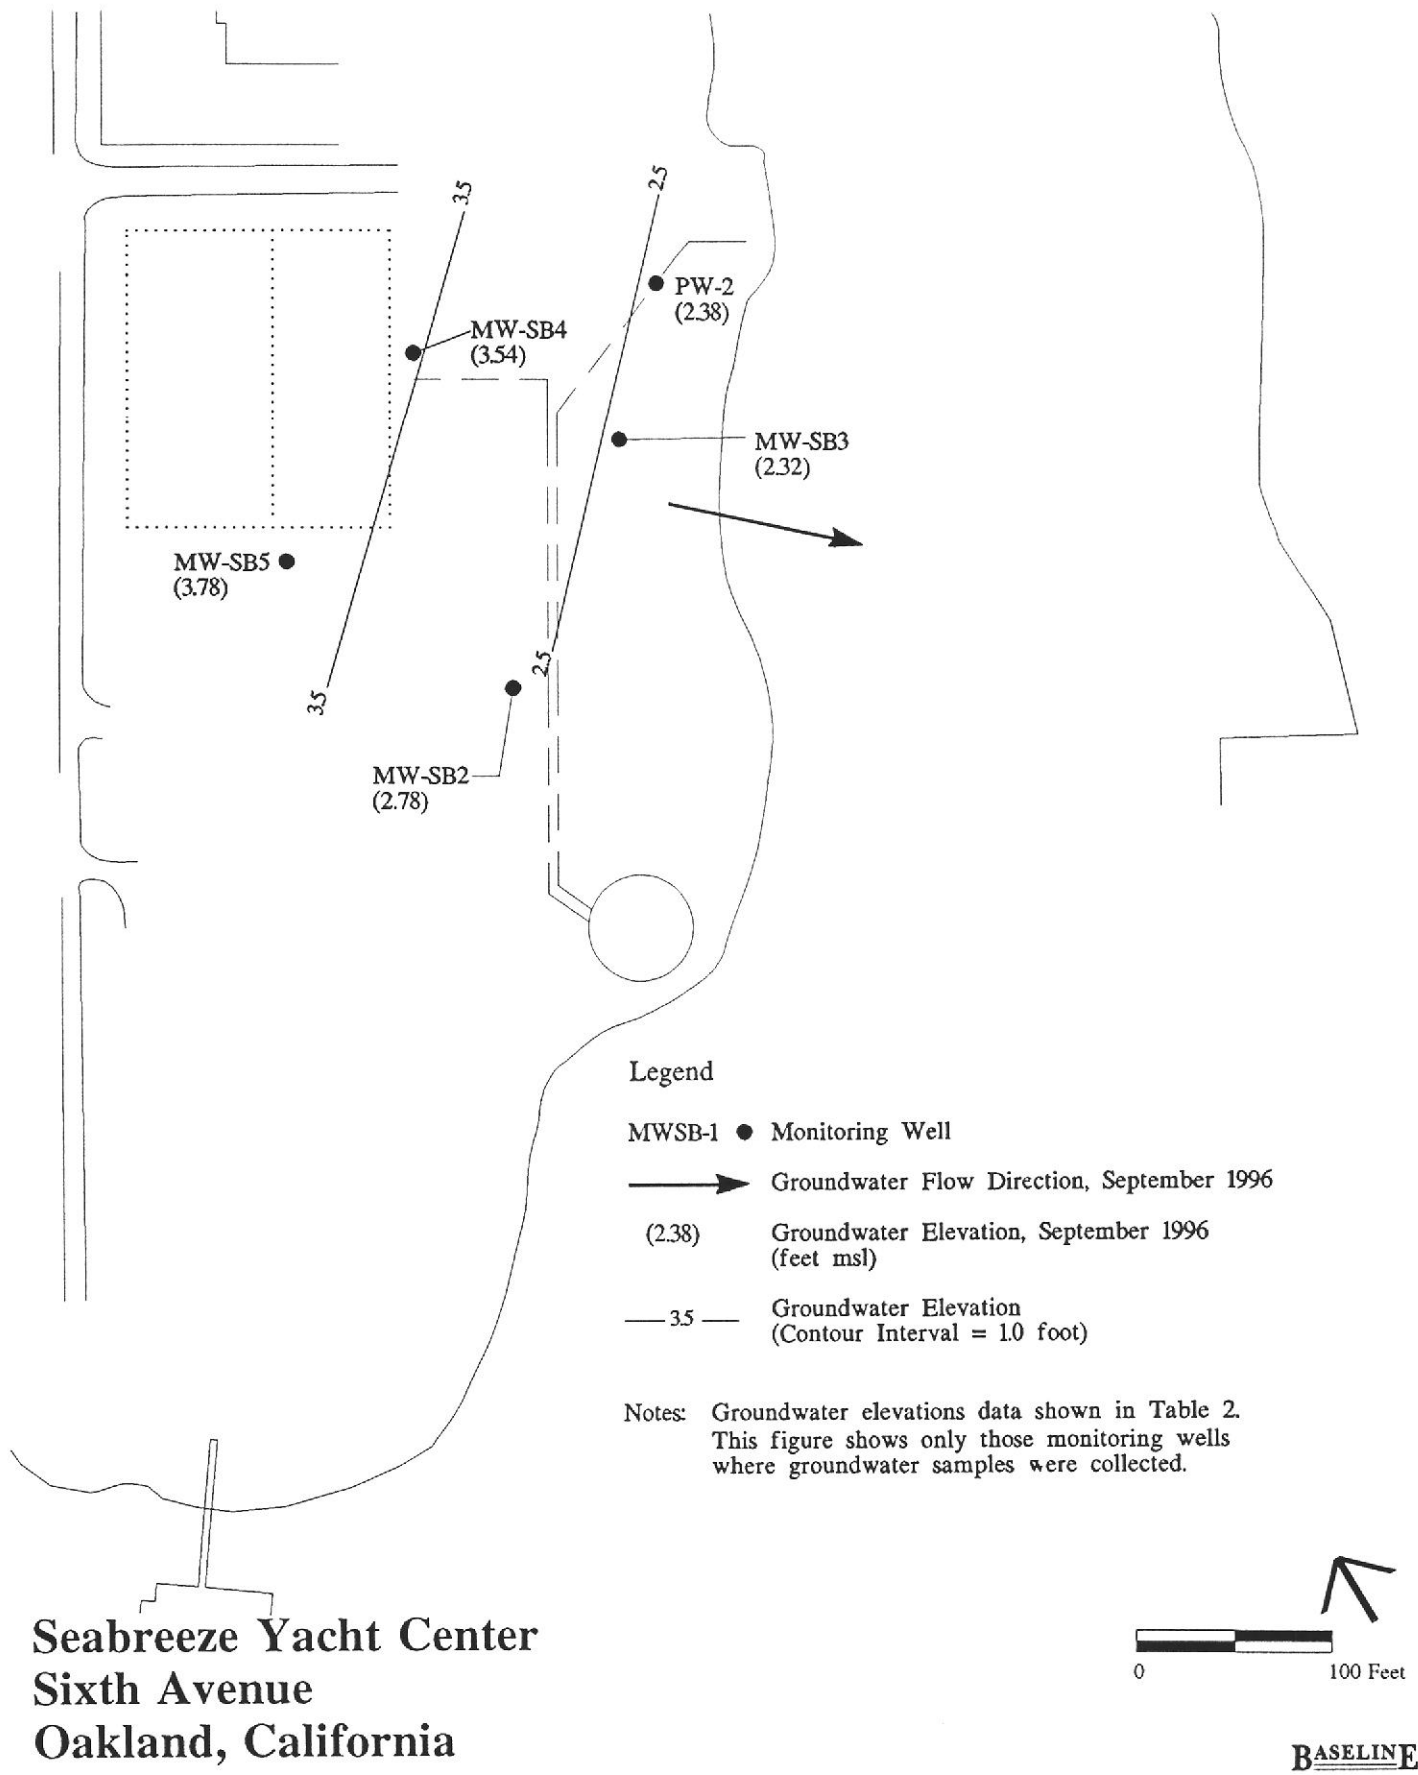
3.5

2.5

PW-2
(2.38)

MW-SB4
(3.54)

MW-SB3
(2.32)

MW-SB5
(3.78)

3.5

2.5

MW-SB2
(2.78)

Legend

MWSB-1 Monitoring Well

Groundwater Flow Direction, September 1996

(2.38) Groundwater Elevation, September 1996 (feet msl)

— 3.5 — Groundwater Elevation (Contour Interval = 1.0 foot)

Notes: Groundwater elevations data shown in Table 2. This figure shows only those monitoring wells where groundwater samples were collected.

Seabreeze Yacht Center
Sixth Avenue
Oakland, California

0 100 Feet

BASELINE